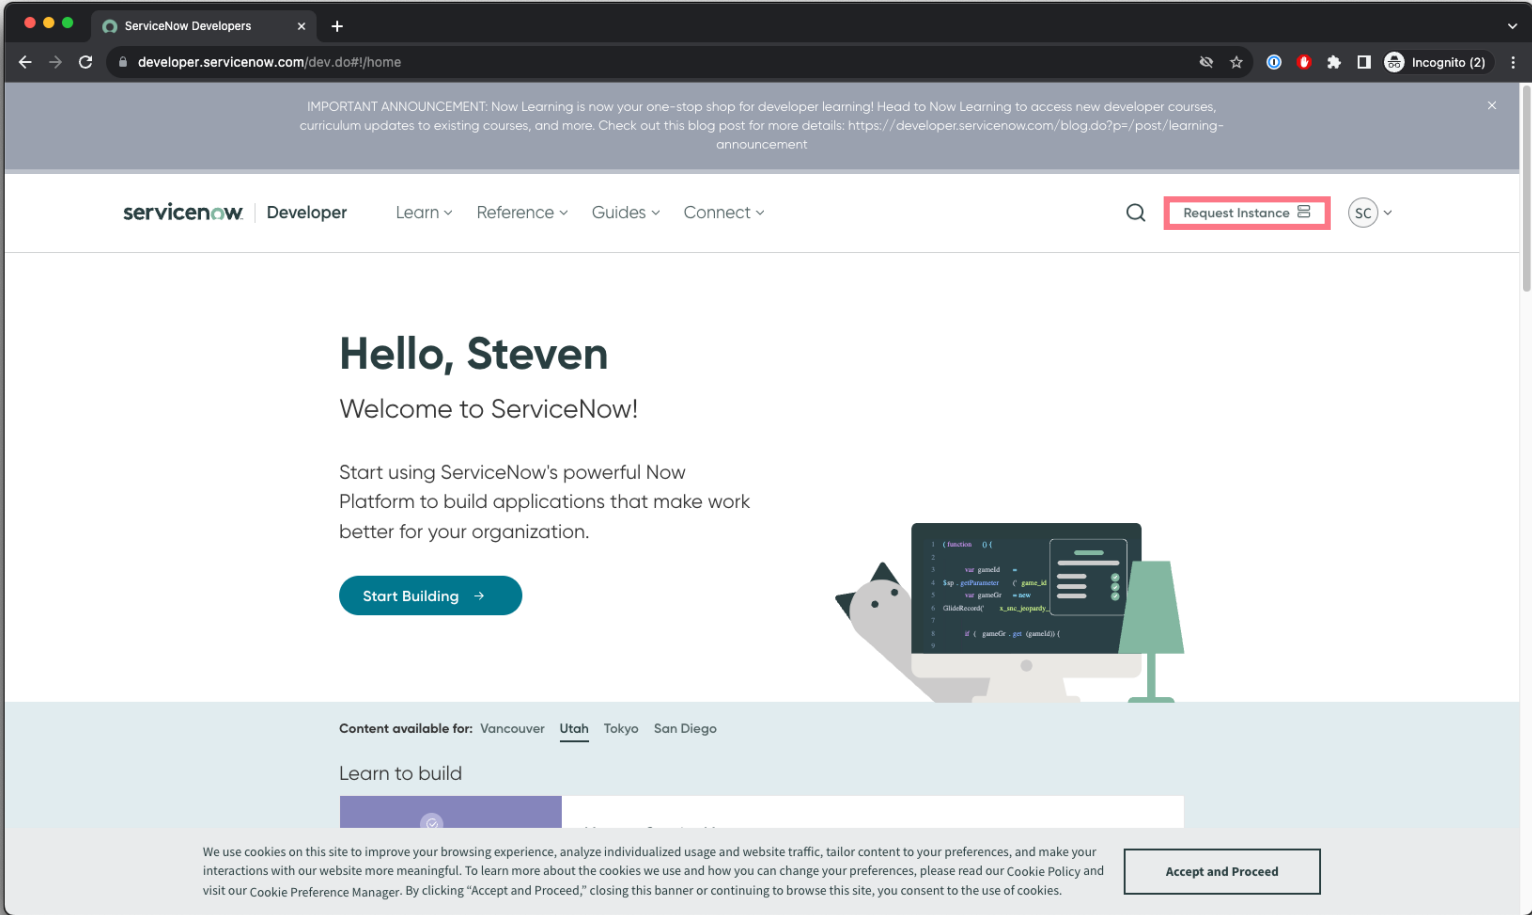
ServiceNow Developers

developer.servicenow.com/dev.do#!/home

Incognito (2)

IMPORTANT ANNOUNCEMENT: Now Learning is now your one-stop shop for developer learning! Head to Now Learning to access new developer courses, curriculum updates to existing courses, and more. Check out this blog post for more details: https://developer.servicenow.com/blog.do?p=/post/learning-announcement

servicenow Developer Learn Reference Guides Connect

Request Instance

SC

Hello, Steven

Welcome to ServiceNow!

Start using ServiceNow's powerful Now Platform to build applications that make work better for your organization.

Start Building →

Content available for: Vancouver Utah Tokyo San Diego

Learn to build

We use cookies on this site to improve your browsing experience, analyze individualized usage and website traffic, tailor content to your preferences, and make your interactions with our website more meaningful. To learn more about the cookies we use and how you can change your preferences, please read our Cookie Policy and visit our Cookie Preference Manager. By clicking "Accept and Proceed," closing this banner or continuing to browse this site, you consent to the use of cookies.

Accept and Proceed